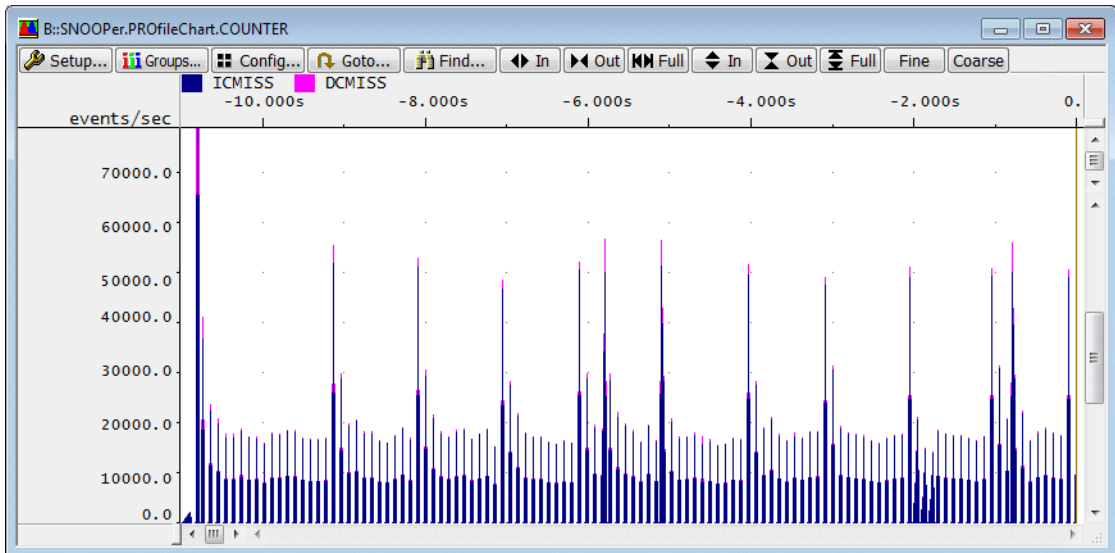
B::SNOOPer.PROfileChart.COUNTER

Setup... Groups... Config... Goto... Find... In Out Full In Out Full Fine Coarse

ICMISS DCMISS

events/sec

-10.000s -8.000s -6.000s -4.000s -2.000s 0.

70000.0
60000.0
50000.0
40000.0
30000.0
20000.0
10000.0
0.0